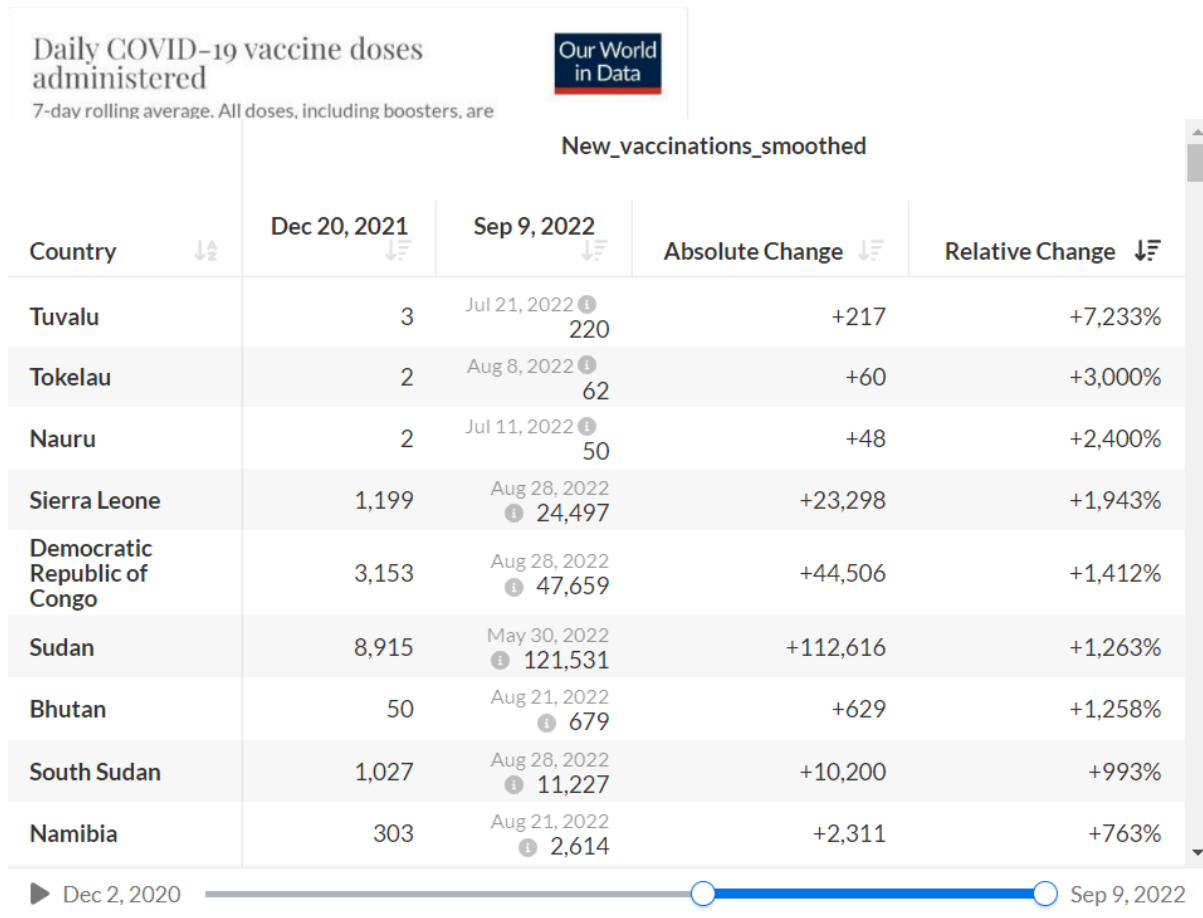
Daily COVID-19 vaccine doses administered

Our World in Data

7-day rolling average. All doses, including boosters, are

New_vaccinations_smoothed

| Country | Dec 20, 2021 | Sep 9, 2022 | Absolute Change | Relative Change |
|---|---|---|---|---|
| Tuvalu | 3 | Jul 21, 2022 220 | +217 | +7,233% |
| Tokelau | 2 | Aug 8, 2022 62 | +60 | +3,000% |
| Nauru | 2 | Jul 11, 2022 50 | +48 | +2,400% |
| Sierra Leone | 1,199 | Aug 28, 2022 24,497 | +23,298 | +1,943% |
| Democratic Republic of Congo | 3,153 | Aug 28, 2022 47,659 | +44,506 | +1,412% |
| Sudan | 8,915 | May 30, 2022 121,531 | +112,616 | +1,263% |
| Bhutan | 50 | Aug 21, 2022 679 | +629 | +1,258% |
| South Sudan | 1,027 | Aug 28, 2022 11,227 | +10,200 | +993% |
| Namibia | 303 | Aug 21, 2022 2,614 | +2,311 | +763% |

Dec 2, 2020 Sep 9, 2022